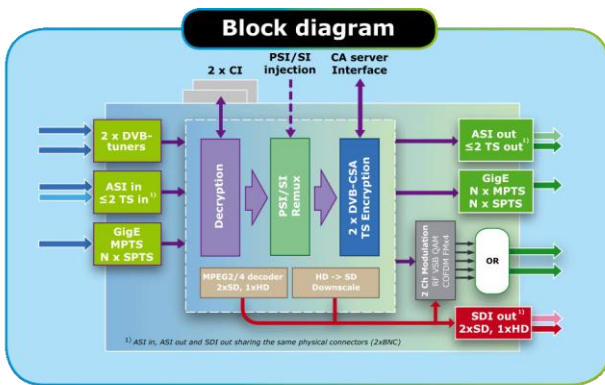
Block diagram

2 x CI

PSI/SI injection

CA server Interface

2 x DVB-tuners

ASI in ≤2 TS in$^{1)}$

GigE MPTS N x SPTS

Decryption

PSI/SI Remux

2 x DVB-CSA TS Encryption

ASI out ≤2 TS out$^{1)}$

GigE N x MPTS N x SPTS

MPEG2/4 decoder 2xSD, 1xHD

HD -> SD Downscale

2 Ch Modulation 8V VSB QAM COFDM PAL4

OR

SDI out$^{1)}$ 2xSD, 1xHD

$^{1)}$ ASI in, ASI out and SDI out sharing the same physical connectors (2x8BNC)